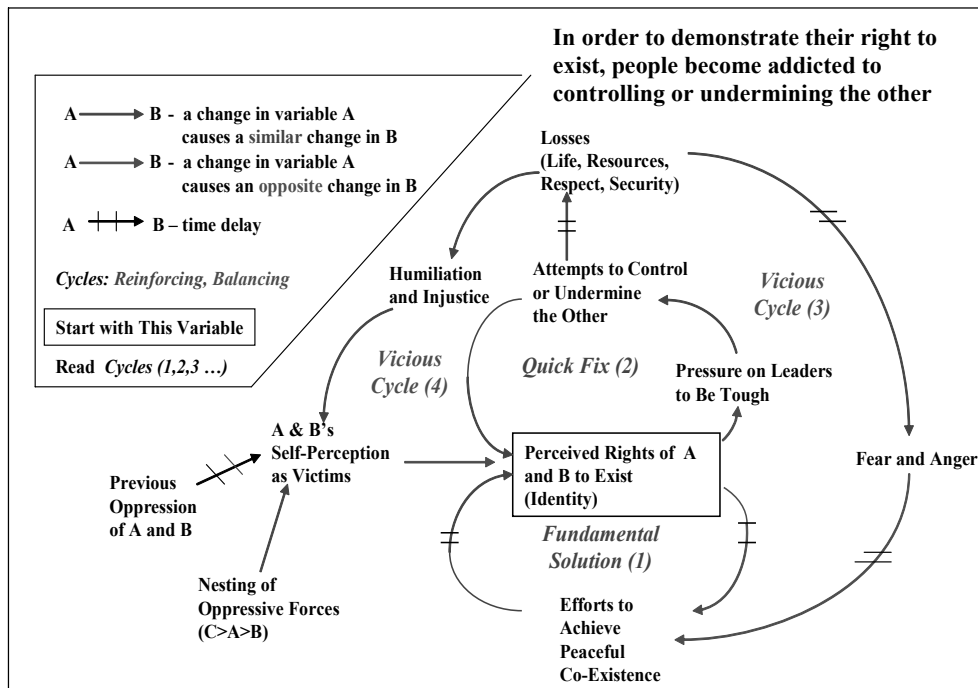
In order to demonstrate their right to exist, people become addicted to controlling or undermining the other

A → B - a change in variable A causes a similar change in B

A → B - a change in variable A causes an opposite change in B

A → B – time delay

Cycles: Reinforcing, Balancing

Start with This Variable

Read Cycles (1,2,3 …)

Losses (Life, Resources, Respect, Security)

Humiliation and Injustice

Attempts to Control or Undermine the Other

Vicious Cycle (3)

Vicious Cycle (4)

Quick Fix (2)

Pressure on Leaders to Be Tough

A & B's Self-Perception as Victims

Perceived Rights of A and B to Exist (Identity)

Fear and Anger

Previous Oppression of A and B

Fundamental Solution (1)

Nesting of Oppressive Forces (C>A>B)

Efforts to Achieve Peaceful Co-Existence